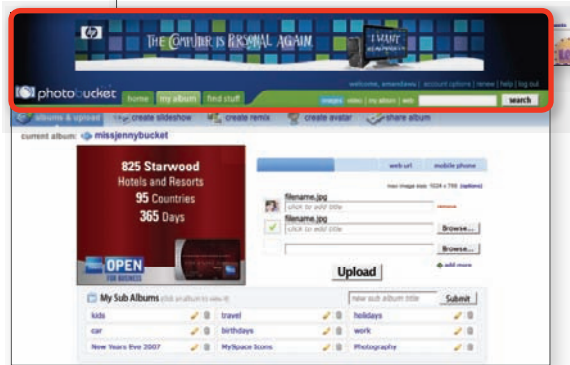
hp THE COMPUTER IS PERSONAL AGAIN I HANT

welcome, amandaws | account options | renew | help | log out

photobucket home my album find stuff

images video my album web search

albums & upload create slideshow create remix create avatar share album

current album: missjennybucket

825 Starwood Hotels and Resorts

95 Countries

365 Days

OPEN FOR BUSINESS

web url mobile phone

max image size: 1024 x 768 (options)

filename.jpg

click to add title

filename.jpg

click to add title

Browse...

Browse...

add more

Upload

My Sub Albums click an album to view it

new sub album title Submit

| | | |
|---|---|---|
| kids | travel | holidays |
| car | birthdays | work |
| New Years Eve 2007 | MySpace Icons | Photography |